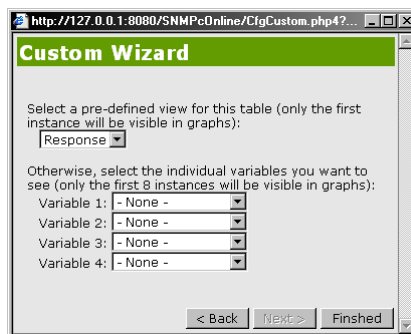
http://127.0.0.1:8080/SNMPcOnline/CfgCustom.php4?...

Custom Wizard

Select a pre-defined view for this table (only the first instance will be visible in graphs):

Response

Otherwise, select the individual variables you want to see (only the first 8 instances will be visible in graphs):

Variable 1: - None -
Variable 2: - None -
Variable 3: - None -
Variable 4: - None -

< Back Next > Finshed